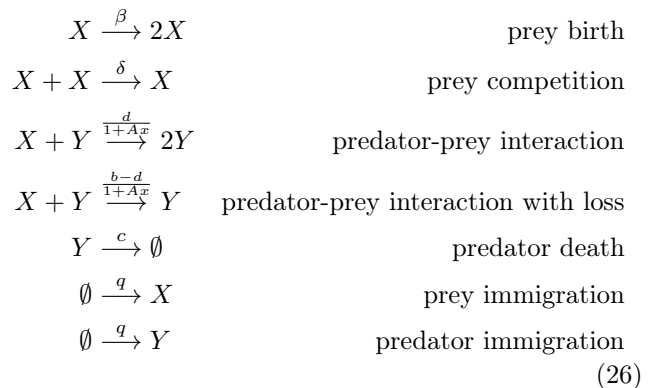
$X \xrightarrow{\beta} 2X$ prey birth

$X + X \xrightarrow{\delta} X$ prey competition

$X + Y \xrightarrow{\frac{d}{1+Ax}} 2Y$ predator-prey interaction

$X + Y \xrightarrow{\frac{b-d}{1+Ax}} Y$ predator-prey interaction with loss

$Y \xrightarrow{c} \emptyset$ predator death

$\emptyset \xrightarrow{q} X$ prey immigration

$\emptyset \xrightarrow{q} Y$ predator immigration

(26)